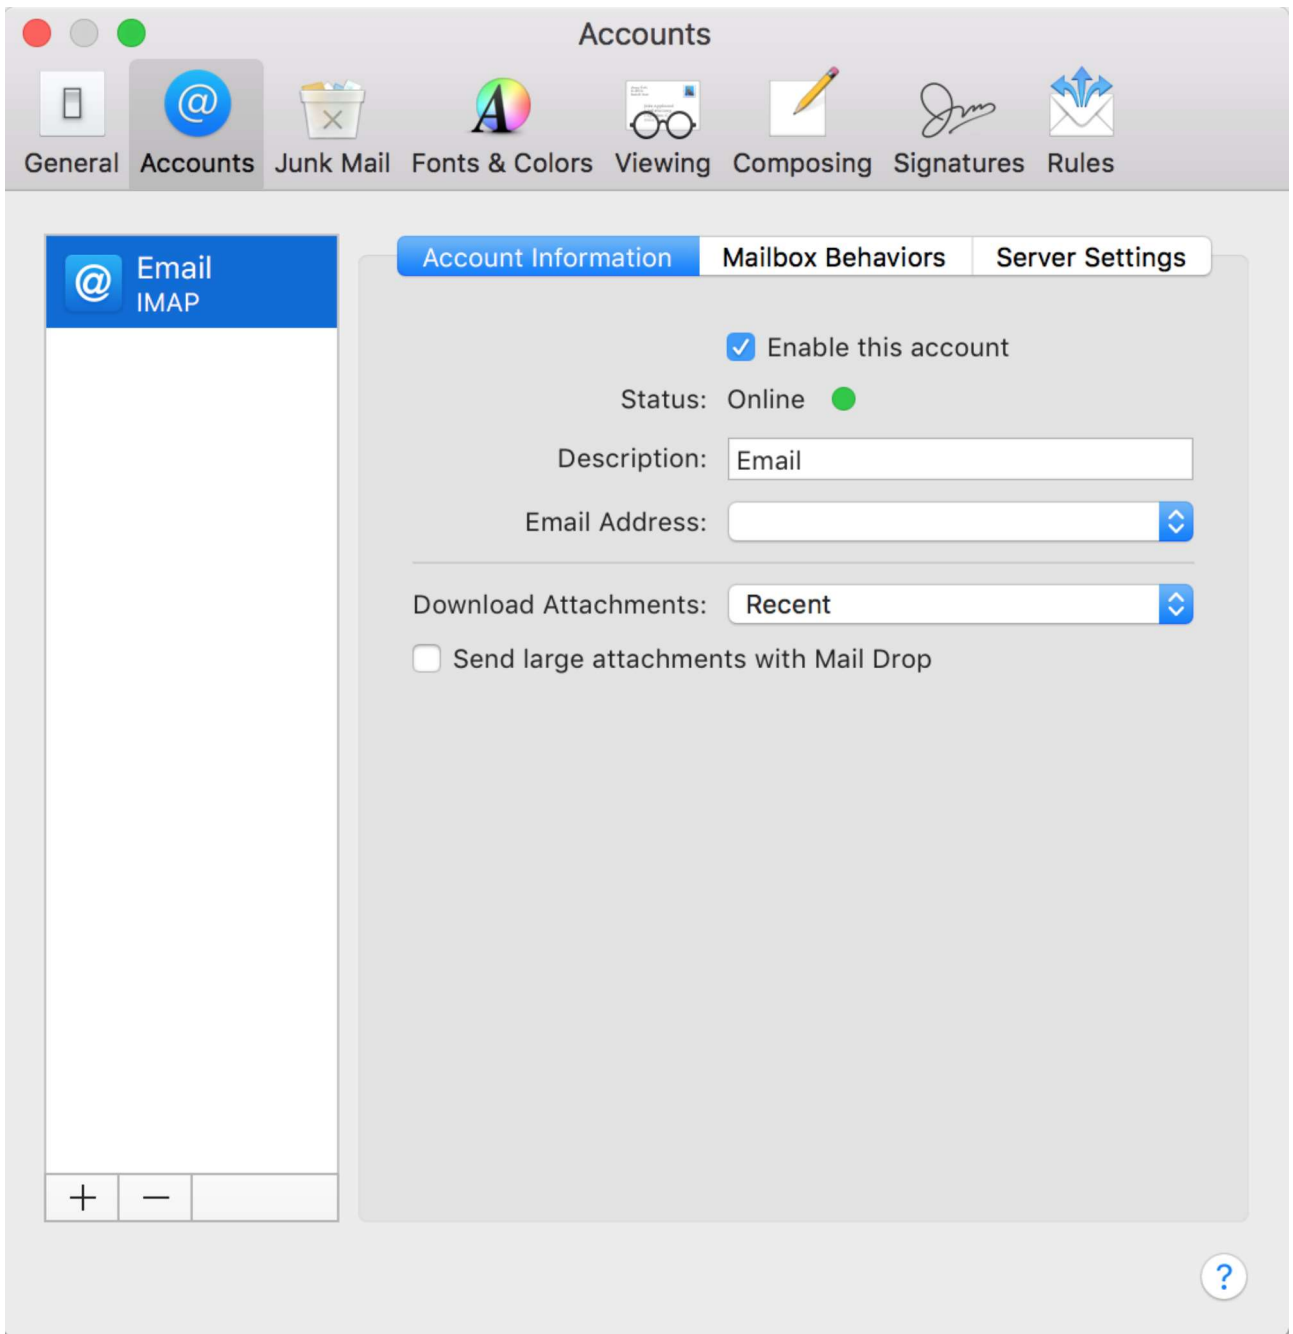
Accounts

General Accounts Junk Mail Fonts & Colors Viewing Composing Signatures Rules

Email
IMAP

Account Information | Mailbox Behaviors | Server Settings

Enable this account

Status: Online

Description: Email

Email Address:

Download Attachments: Recent

Send large attachments with Mail Drop

+ —

?